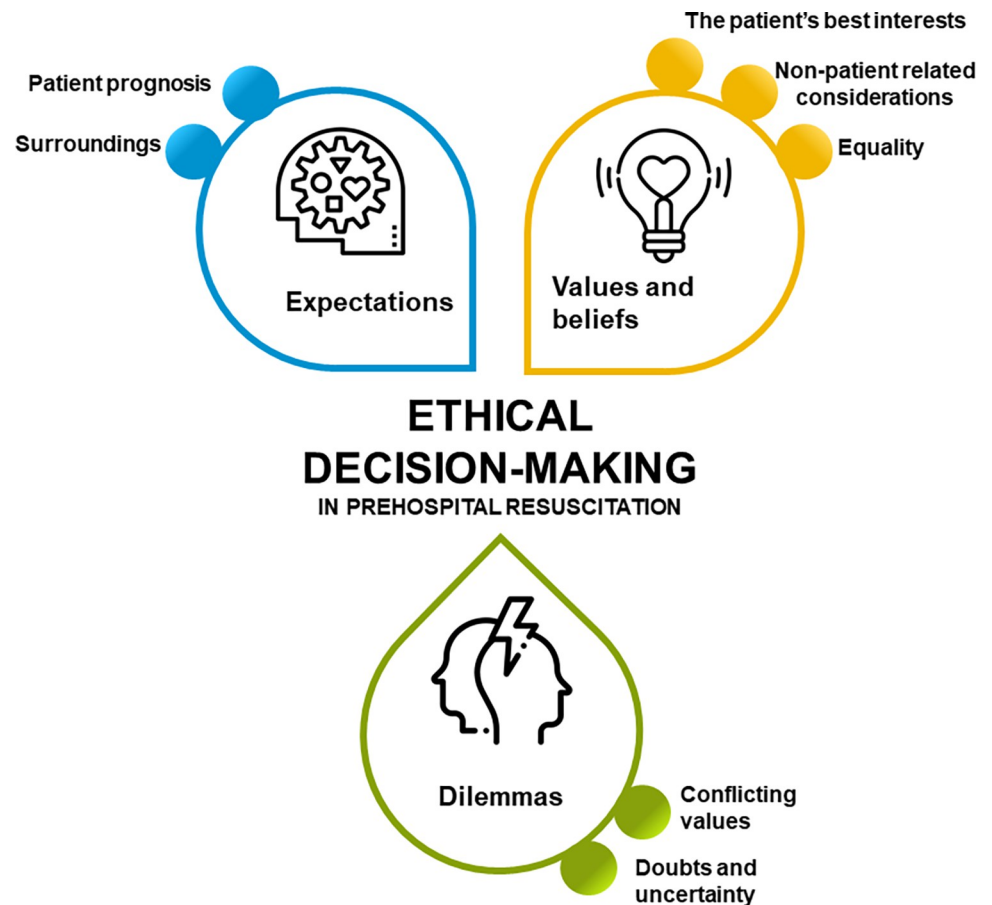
Patient prognosis

Surroundings

Expectations

The patient's best interests

Non-patient related considerations

Equality

Values and beliefs

ETHICAL DECISION-MAKING
IN PREHOSPITAL RESUSCITATION

Dilemmas

Conflicting values

Doubts and uncertainty